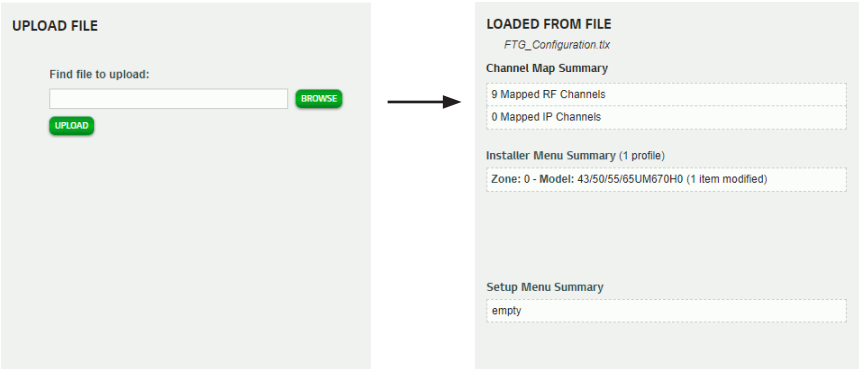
UPLOAD FILE

Find file to upload:

BROWSE

UPLOAD

LOADED FROM FILE

FTG_Configuration.tlx

Channel Map Summary

9 Mapped RF Channels

0 Mapped IP Channels

Installer Menu Summary (1 profile)

Zone: 0 - Model: 43/50/55/65UM670H0 (1 item modified)

Setup Menu Summary

empty